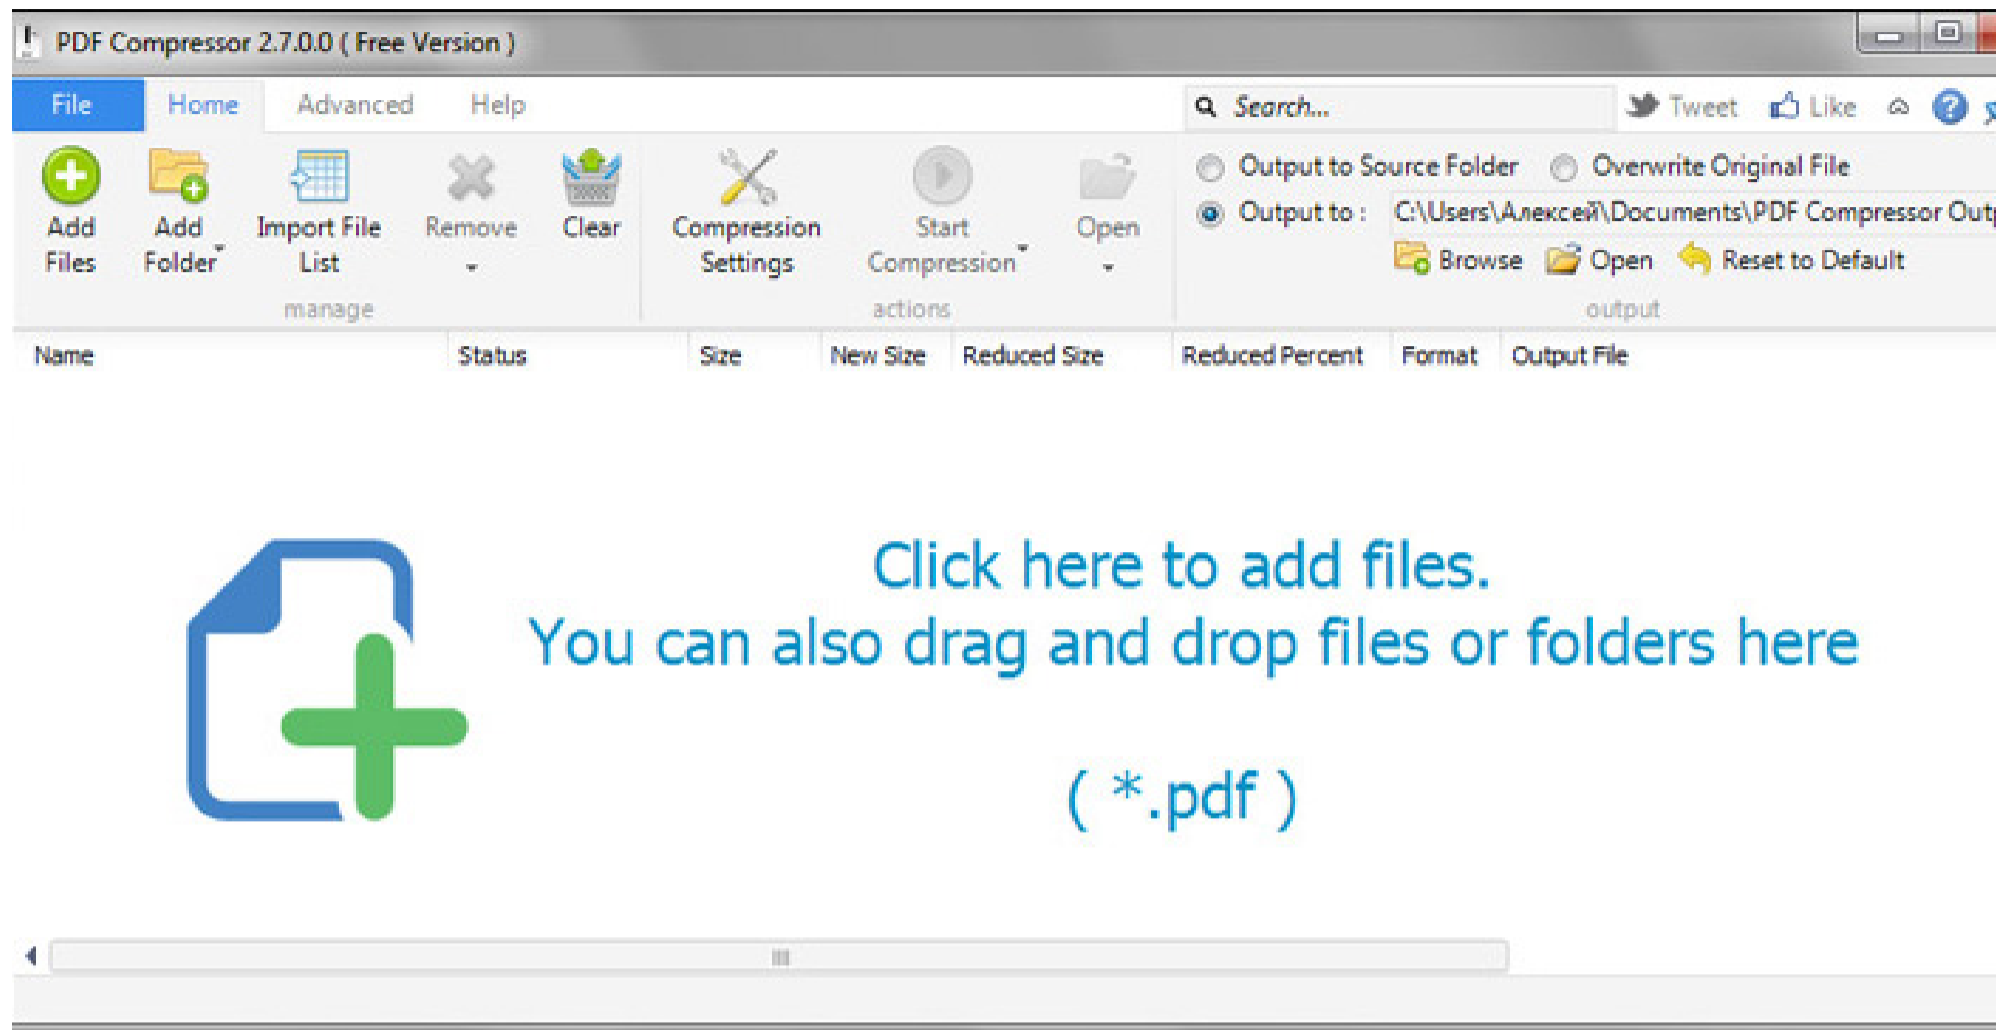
PDF Compressor 2.7.0.0 ( Free Version )

File Home Advanced Help

Search...

Tweet Like

Add Files
Add Folder
Import File List
Remove
Clear
manage

Compression Settings
Start Compression
Open
actions

Output to Source Folder
Overwrite Original File
Output to : C:\Users\Алексей\Documents\PDF Compressor Out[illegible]
Browse Open Reset to Default
output

| Name | Status | Size | New Size | Reduced Size | Reduced Percent | Format | Output File |
|---|---|---|---|---|---|---|---|

Click here to add files.
You can also drag and drop files or folders here

( *.pdf )